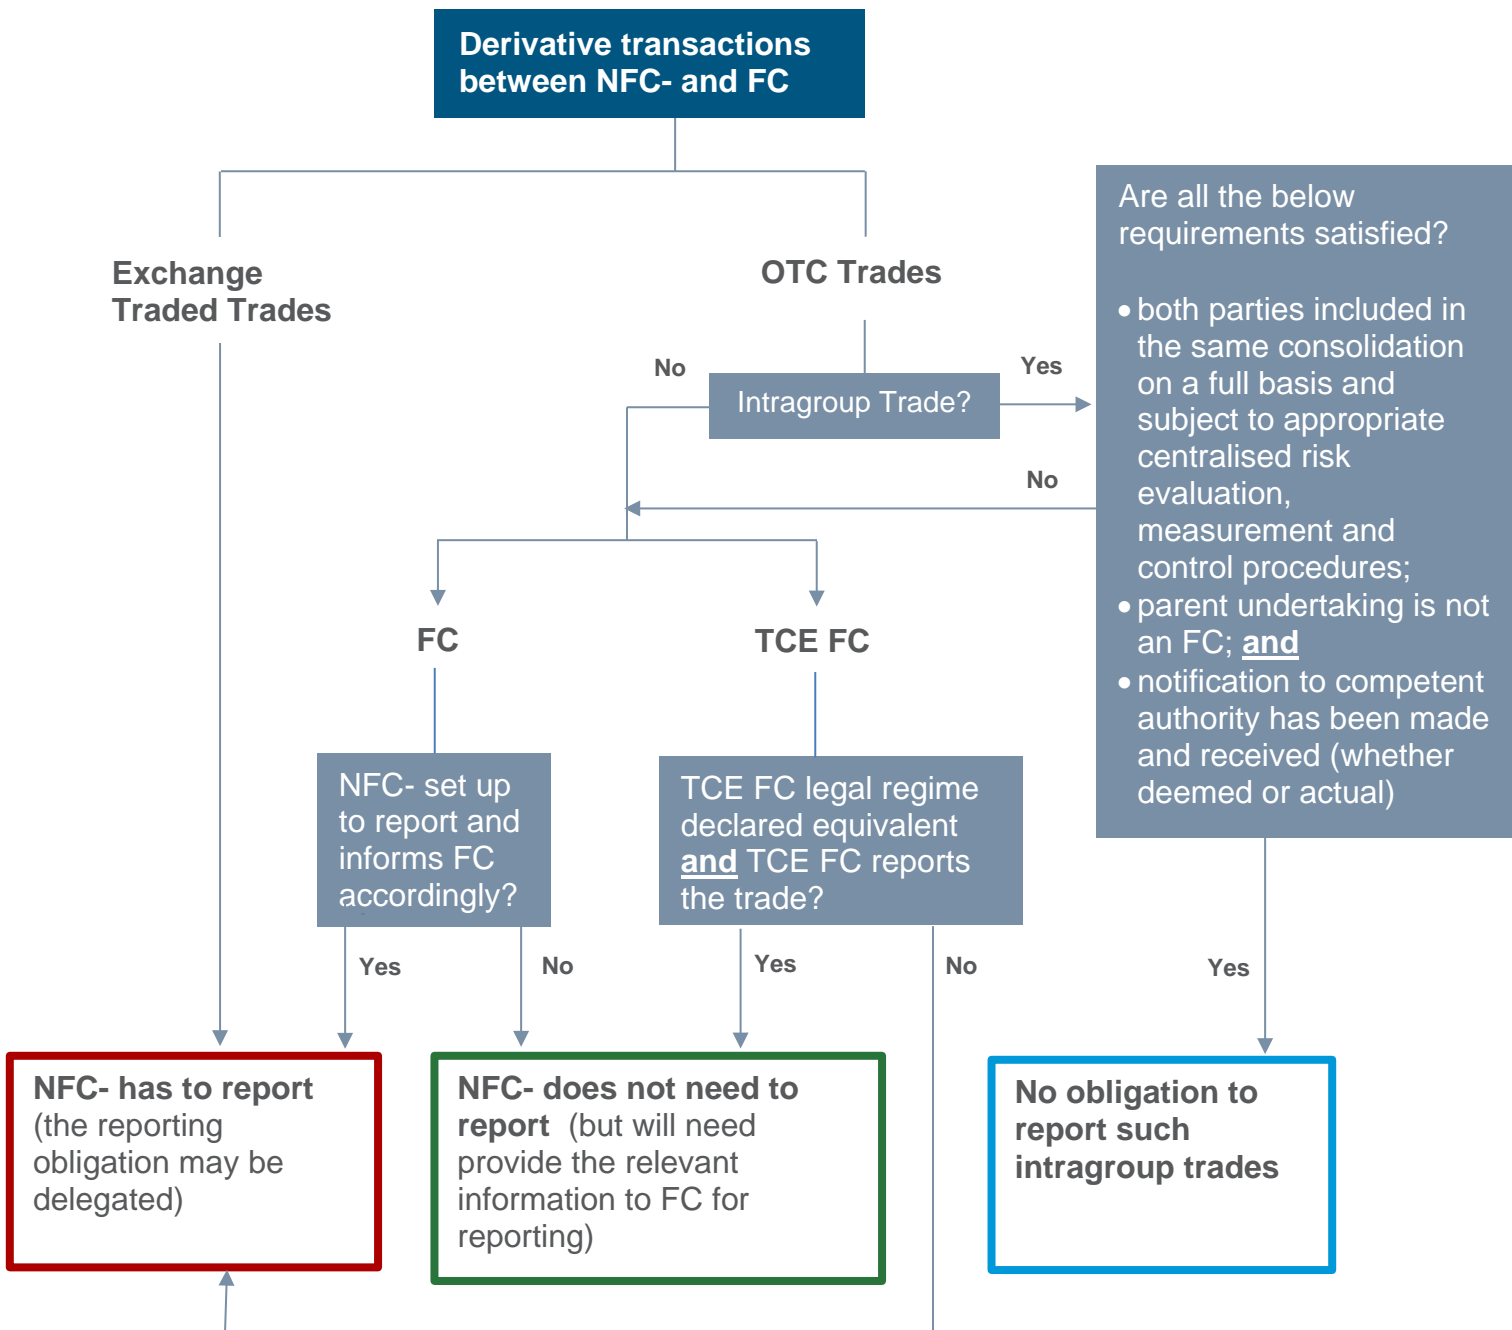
Derivative transactions between NFC- and FC

Exchange Traded Trades

OTC Trades

No

Intragroup Trade?

Yes

Are all the below requirements satisfied?

• both parties included in the same consolidation on a full basis and subject to appropriate centralised risk evaluation, measurement and control procedures;
• parent undertaking is not an FC; and
• notification to competent authority has been made and received (whether deemed or actual)

No

FC

TCE FC

NFC- set up to report and informs FC accordingly?

TCE FC legal regime declared equivalent and TCE FC reports the trade?

Yes

No

Yes

No

Yes

NFC- has to report (the reporting obligation may be delegated)

NFC- does not need to report (but will need provide the relevant information to FC for reporting)

No obligation to report such intragroup trades